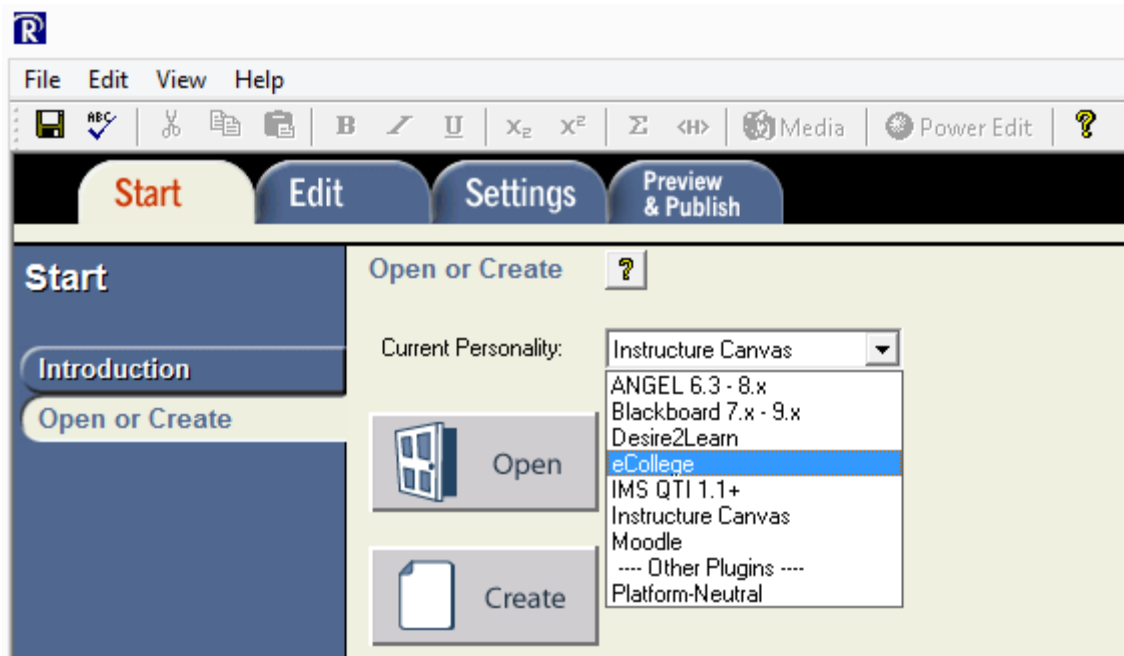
R

File Edit View Help

ABC B I U $x_2$ $x^2$ Σ <H> Media Power Edit ?

Start Edit Settings Preview & Publish

Start

Introduction

Open or Create

Open or Create ?

Current Personality: Instructure Canvas

ANGEL 6.3 - 8.x
Blackboard 7.x - 9.x
Desire2Learn
eCollege
IMS QTI 1.1+
Instructure Canvas
Moodle
---- Other Plugins ----
Platform-Neutral

Open

Create